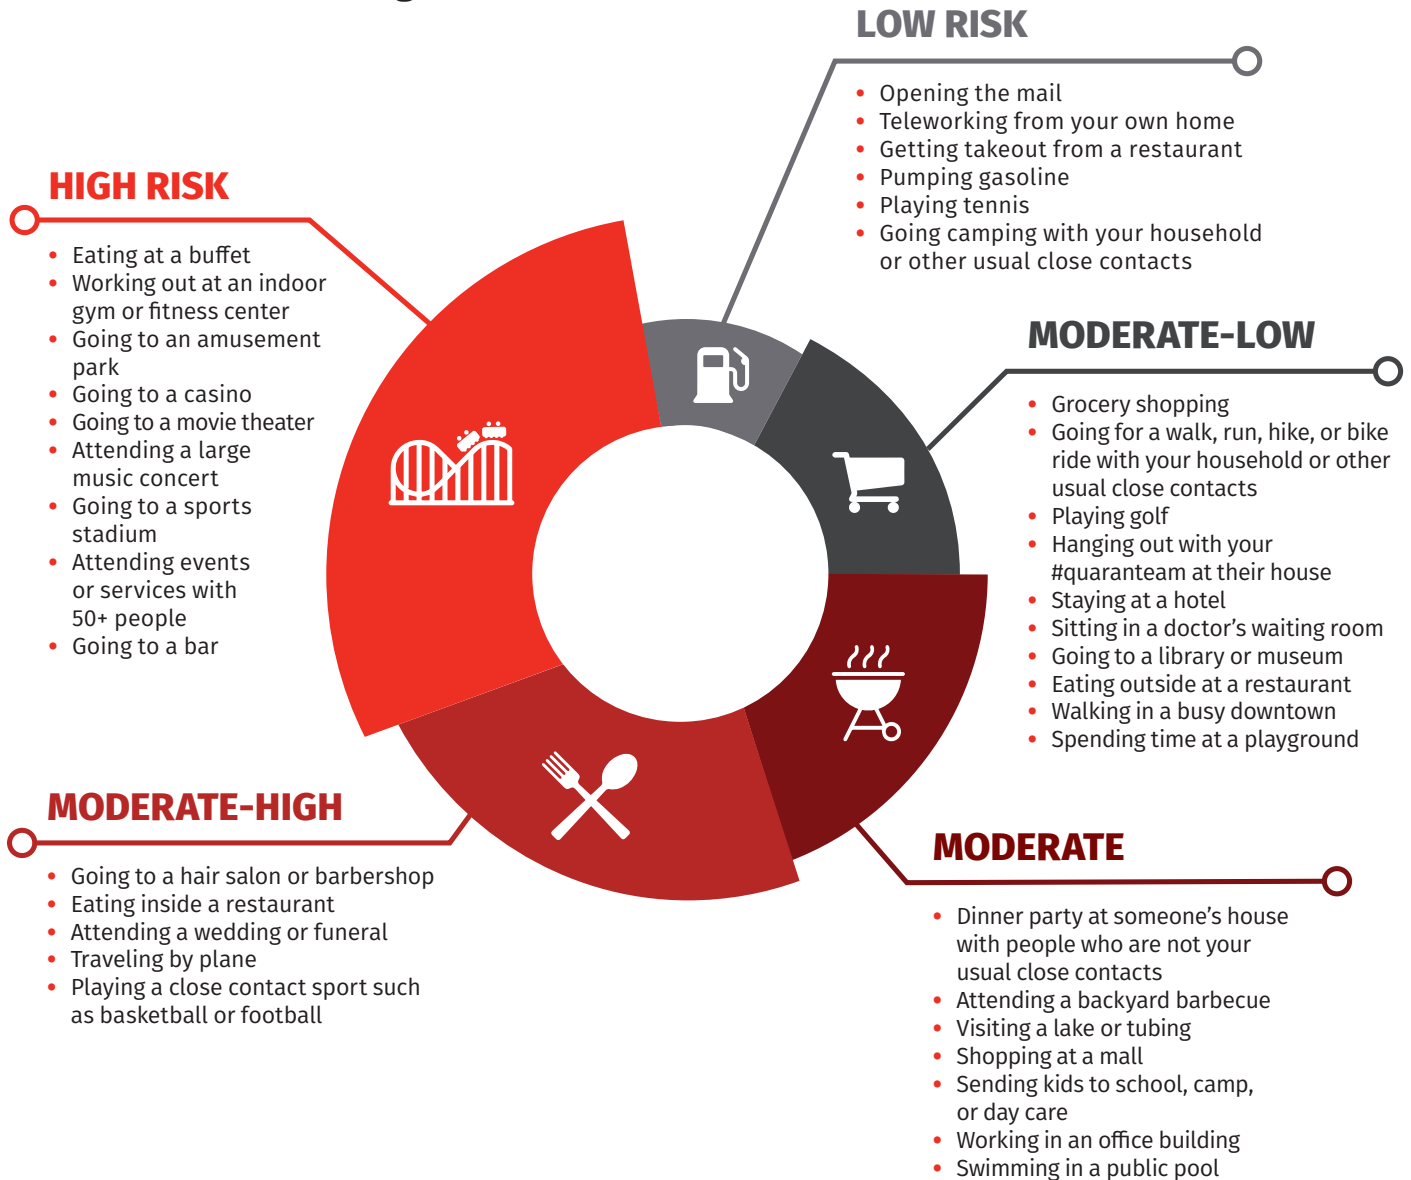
LOW RISK

- Opening the mail
- Teleworking from your own home
- Getting takeout from a restaurant
- Pumping gasoline
- Playing tennis
- Going camping with your household or other usual close contacts

HIGH RISK

- Eating at a buffet
- Working out at an indoor gym or fitness center
- Going to an amusement park
- Going to a casino
- Going to a movie theater
- Attending a large music concert
- Going to a sports stadium
- Attending events or services with 50+ people
- Going to a bar

MODERATE-LOW

- Grocery shopping
- Going for a walk, run, hike, or bike ride with your household or other usual close contacts
- Playing golf
- Hanging out with your #quaranteam at their house
- Staying at a hotel
- Sitting in a doctor's waiting room
- Going to a library or museum
- Eating outside at a restaurant
- Walking in a busy downtown
- Spending time at a playground

MODERATE-HIGH

- Going to a hair salon or barbershop
- Eating inside a restaurant
- Attending a wedding or funeral
- Traveling by plane
- Playing a close contact sport such as basketball or football

MODERATE

- Dinner party at someone's house with people who are not your usual close contacts
- Attending a backyard barbecue
- Visiting a lake or tubing
- Shopping at a mall
- Sending kids to school, camp, or day care
- Working in an office building
- Swimming in a public pool